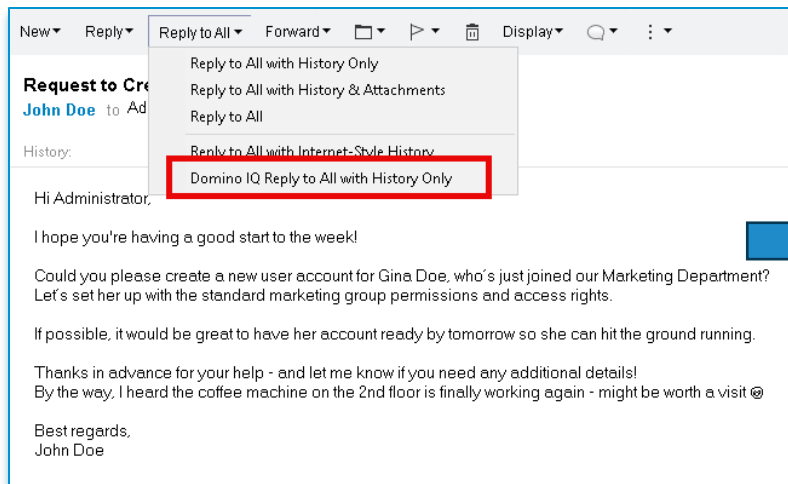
New▾ Reply▾ Reply to All▾ Forward▾ ▾ ▾ Display▾ ▾ ⋮▾

Reply to All with History Only
Reply to All with History & Attachments
Reply to All
Reply to All with Internet-Style History
Domino IQ Reply to All with History Only

Request to Cre
John Doe to Ad

History:

Hi Administrator,

I hope you're having a good start to the week!

Could you please create a new user account for Gina Doe, who´s just joined our Marketing Department? Let´s set her up with the standard marketing group permissions and access rights.

If possible, it would be great to have her account ready by tomorrow so she can hit the ground running.

Thanks in advance for your help - and let me know if you need any additional details!
By the way, I heard the coffee machine on the 2nd floor is finally working again - might be worth a visit ☺

Best regards,
John Doe